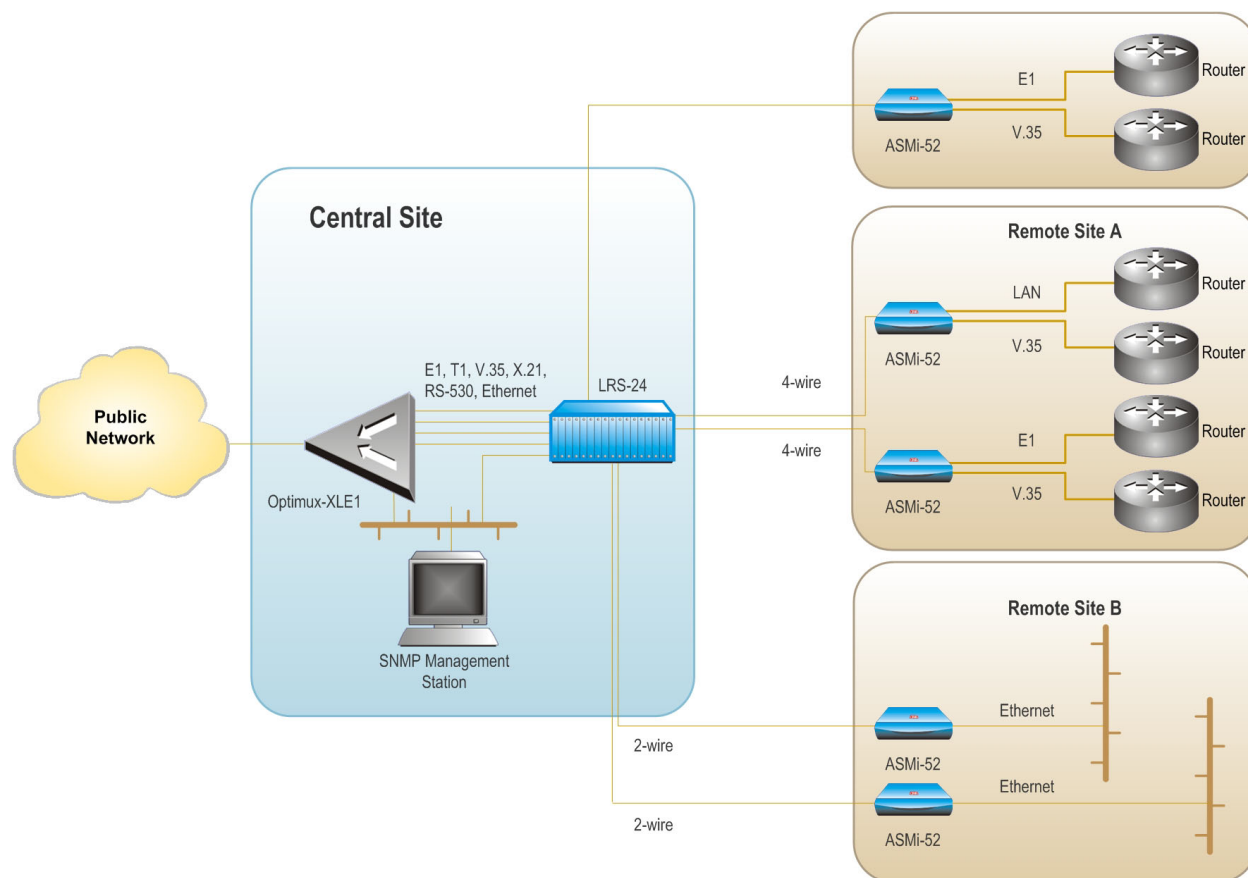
E1
Router
ASMi-52
V.35
Router

Central Site

Remote Site A
LAN
Router
ASMi-52
V.35
Router

E1, T1, V.35, X.21, RS-530, Ethernet
LRS-24
4-wire
4-wire

Public Network

E1
Router
ASMi-52
V.35
Router

Optimux-XLE1

SNMP Management Station

Remote Site B

Ethernet
ASMi-52
2-wire
Ethernet
ASMi-52
2-wire